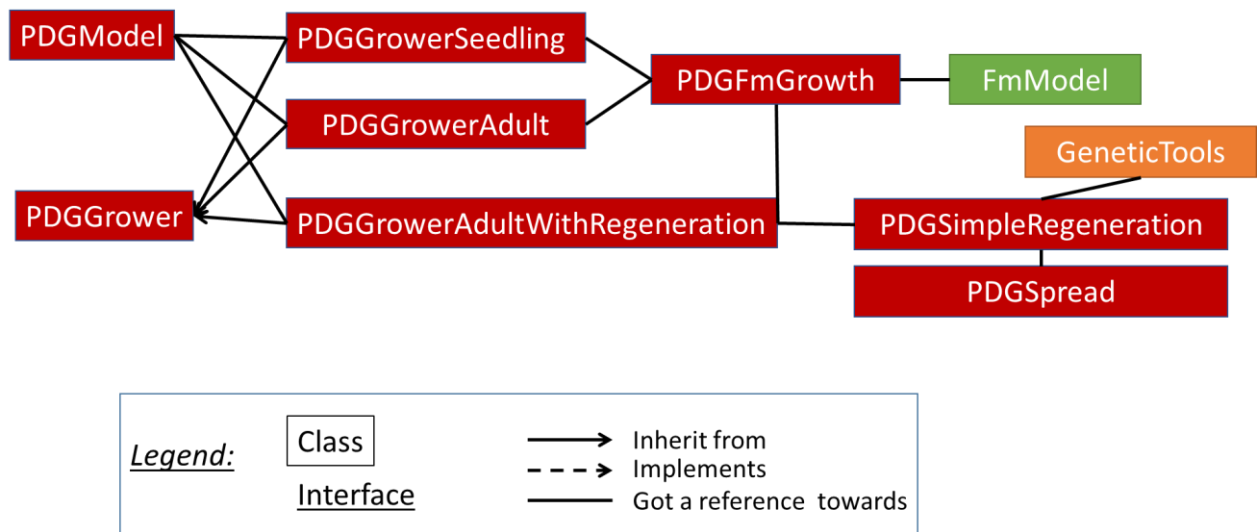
PDGModel
PDGGrowerSeedling
PDGGrowerAdult
PDGFmGrowth
FmModel
GeneticTools
PDGGrower
PDGGrowerAdultWithRegeneration
PDGSimpleRegeneration
PDGSpread

Legend:
Class
Interface
Inherit from
Implements
Got a reference towards